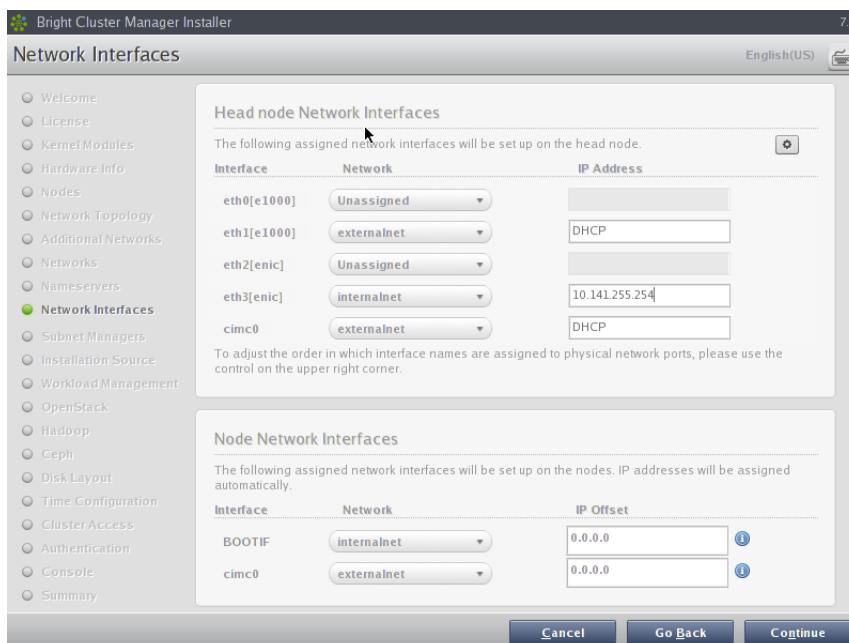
Bright Cluster Manager Installer

Network Interfaces

English(US)

Welcome
License
Kernel Modules
Hardware Info
Nodes
Network Topology
Additional Networks
Networks
Nameservers
Network Interfaces
Subnet Managers
Installation Source
Workload Management
OpenStack
Hadoop
Ceph
Disk Layout
Time Configuration
Cluster Access
Authentication
Console
Summary

Head node Network Interfaces

The following assigned network interfaces will be set up on the head node.

| Interface | Network | IP Address |
|---|---|---|
| eth0[e1000] | Unassigned | |
| eth1[e1000] | externalnet | DHCP |
| eth2[enic] | Unassigned | |
| eth3[enic] | internalnet | 10.141.255.254 |
| cimc0 | externalnet | DHCP |

To adjust the order in which interface names are assigned to physical network ports, please use the control on the upper right corner.

Node Network Interfaces

The following assigned network interfaces will be set up on the nodes. IP addresses will be assigned automatically.

| Interface | Network | IP Offset |
|---|---|---|
| BOOTIF | internalnet | 0.0.0.0 |
| cimc0 | externalnet | 0.0.0.0 |

Cancel
Go Back
Continue